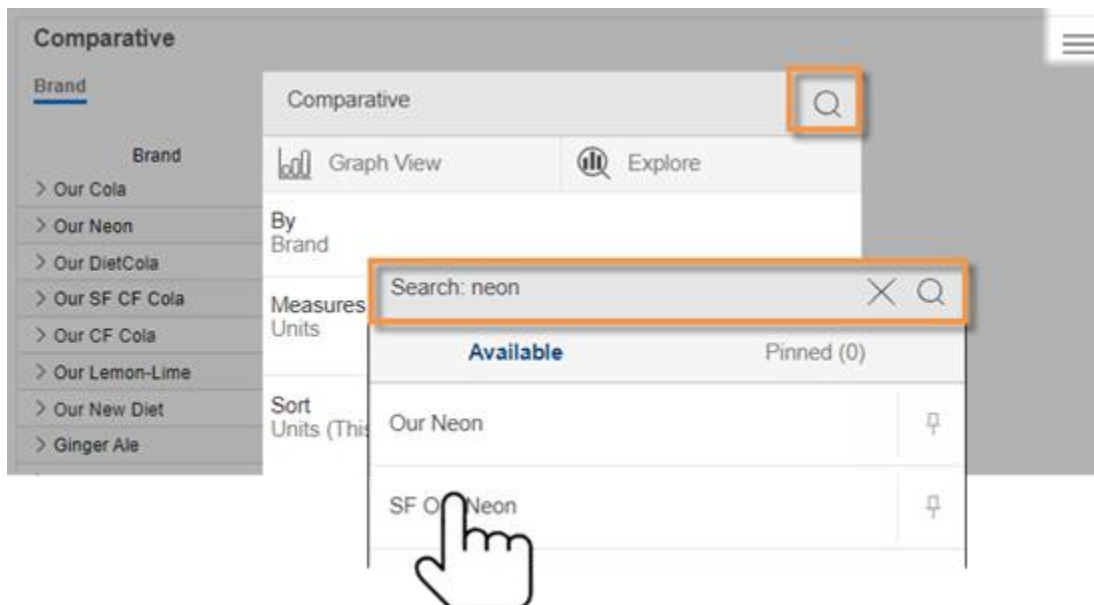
Comparative

Brand

Brand

> Our Cola

> Our Neon

> Our DietCola

> Our SF CF Cola

> Our CF Cola

> Our Lemon-Lime

> Our New Diet

> Ginger Ale

Comparative

Graph View

Explore

By
Brand

Measures
Units

Sort
Units (This

Search: neon

Available

Pinned (0)

Our Neon

SF O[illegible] Neon